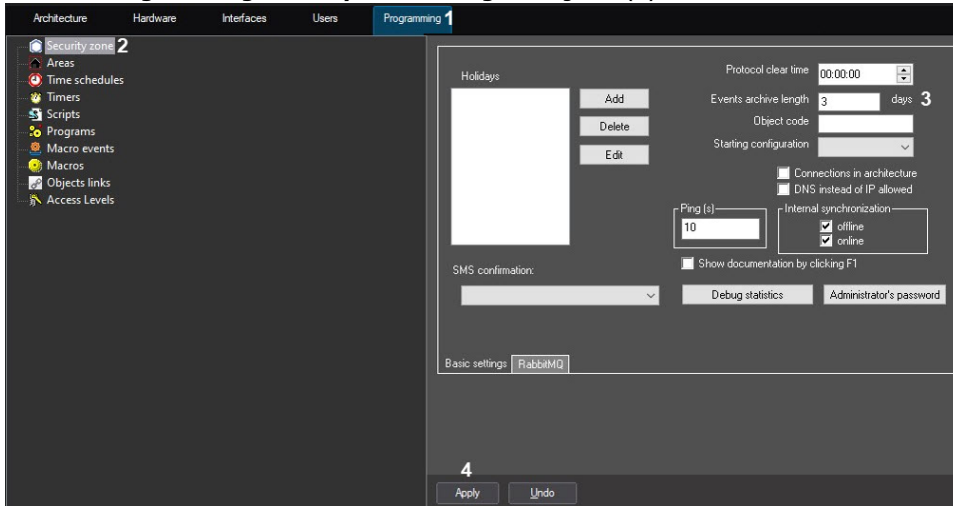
Architecture Hardware Interfaces Users Programming 1

Security zone 2
Areas
Time schedules
Timers
Scripts
Programs
Macro events
Macros
Objects links
Access Levels

Holidays

Add
Delete
Edit

Protocol clear time 00:00:00
Events archive length 3 days 3
Object code
Starting configuration

Connections in architecture
DNS instead of IP allowed

Ping (s)
10

Internal synchronization
offline
online

Show documentation by clicking F1

SMS confirmation:

Debug statistics
Administrator's password

Basic settings RabbitMQ

4
Apply Undo